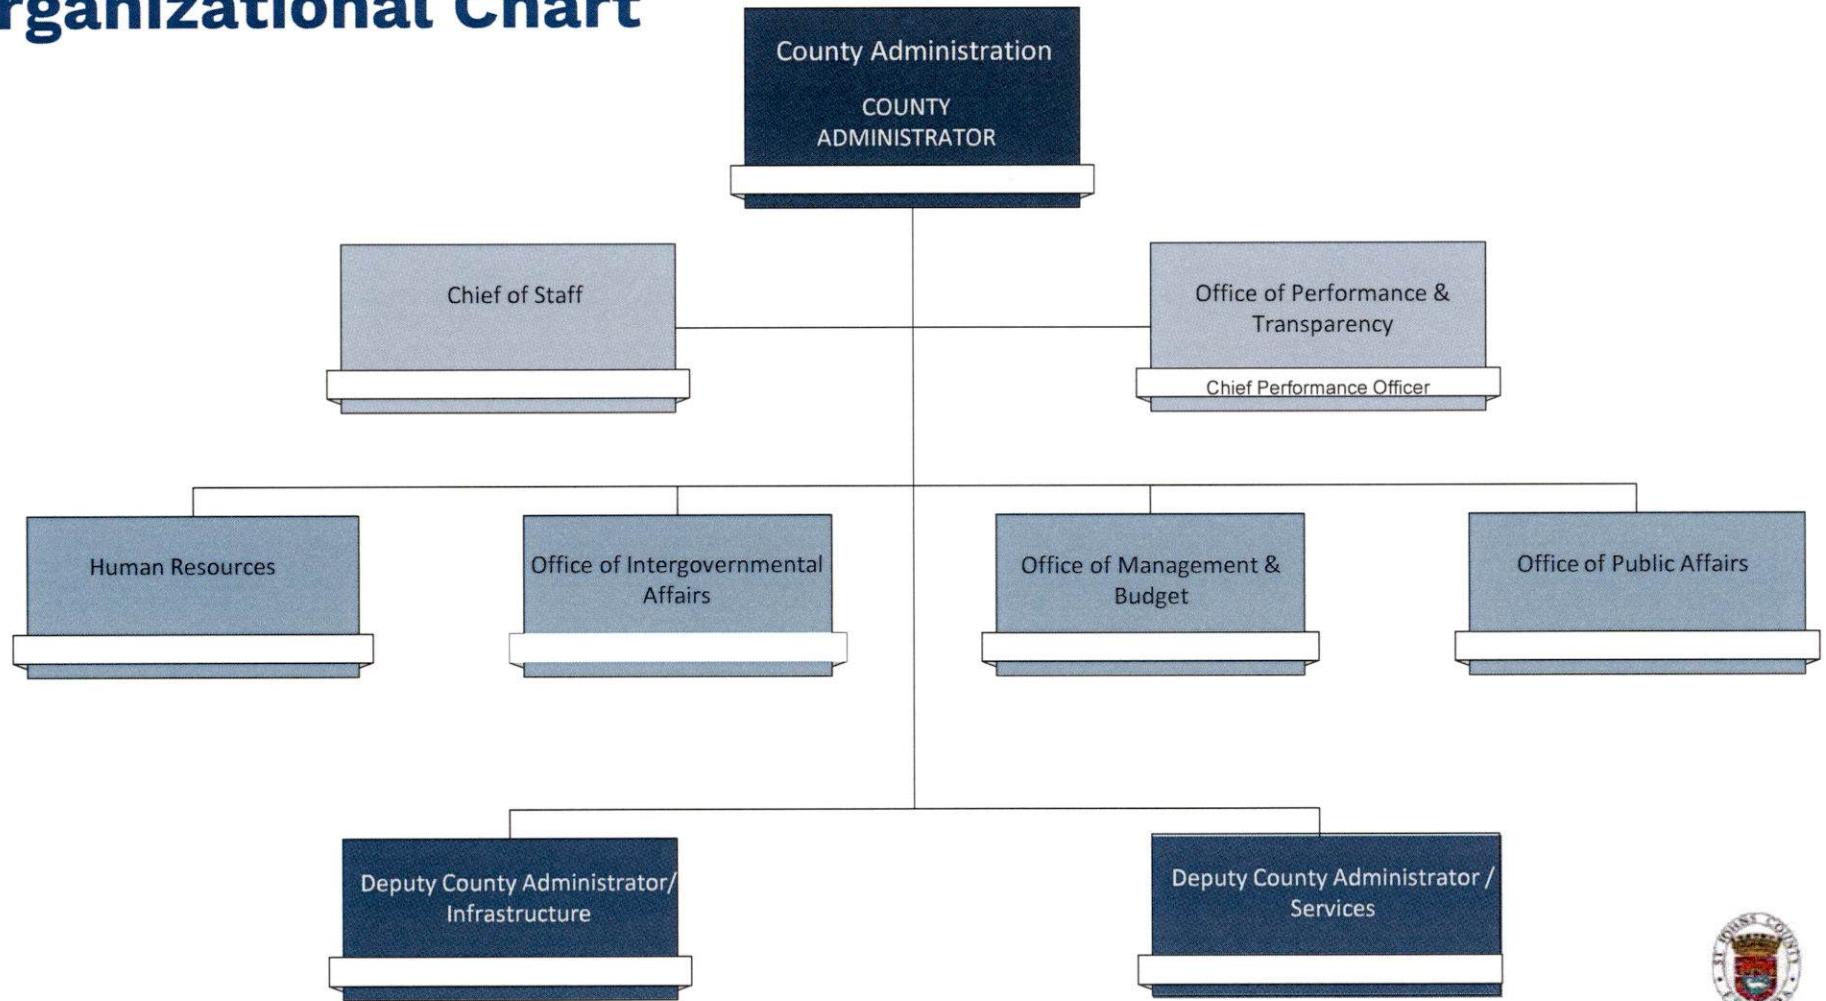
rganizational Chart

County Administration

COUNTY ADMINISTRATOR

Chief of Staff

Office of Performance & Transparency

Chief Performance Officer

Human Resources

Office of Intergovernmental Affairs

Office of Management & Budget

Office of Public Affairs

Deputy County Administrator/ Infrastructure

Deputy County Administrator / Services

ST. JOHNS COUNTY